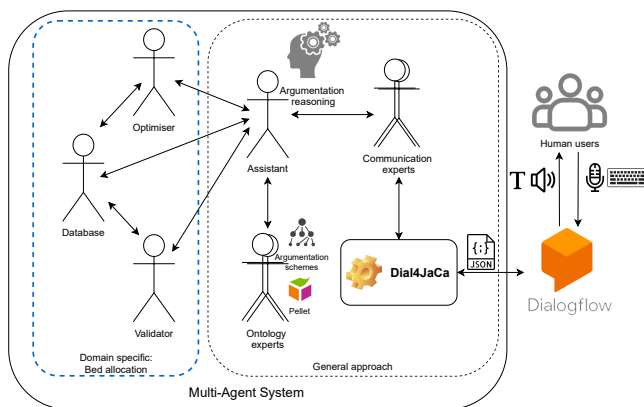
Optimiser

Database

Validator

Domain specific:
Bed allocation

Argumentation reasoning

Assistant

Communication experts

Argumentation schemes

Pellet

Ontology experts

Dial4JaCa

{;}
JSON

General approach

Multi-Agent System

Human users

T

Dialogflow